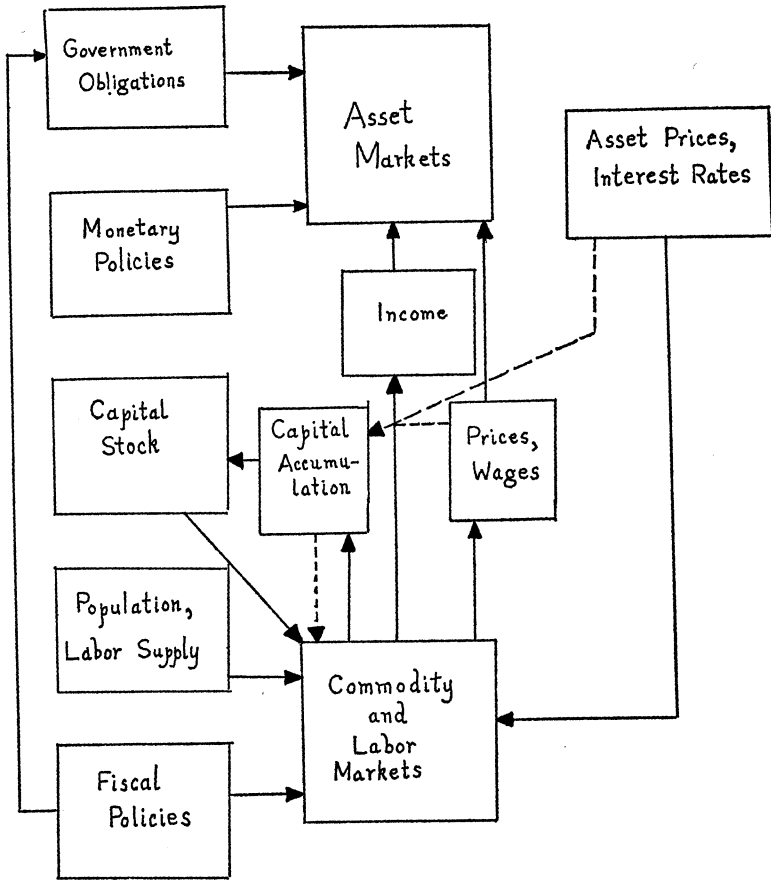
Government Obligations

Asset Markets

Asset Prices, Interest Rates

Monetary Policies

Income

Capital Stock

Capital Accumulation

Prices, Wages

Population, Labor Supply

Commodity and Labor Markets

Fiscal Policies